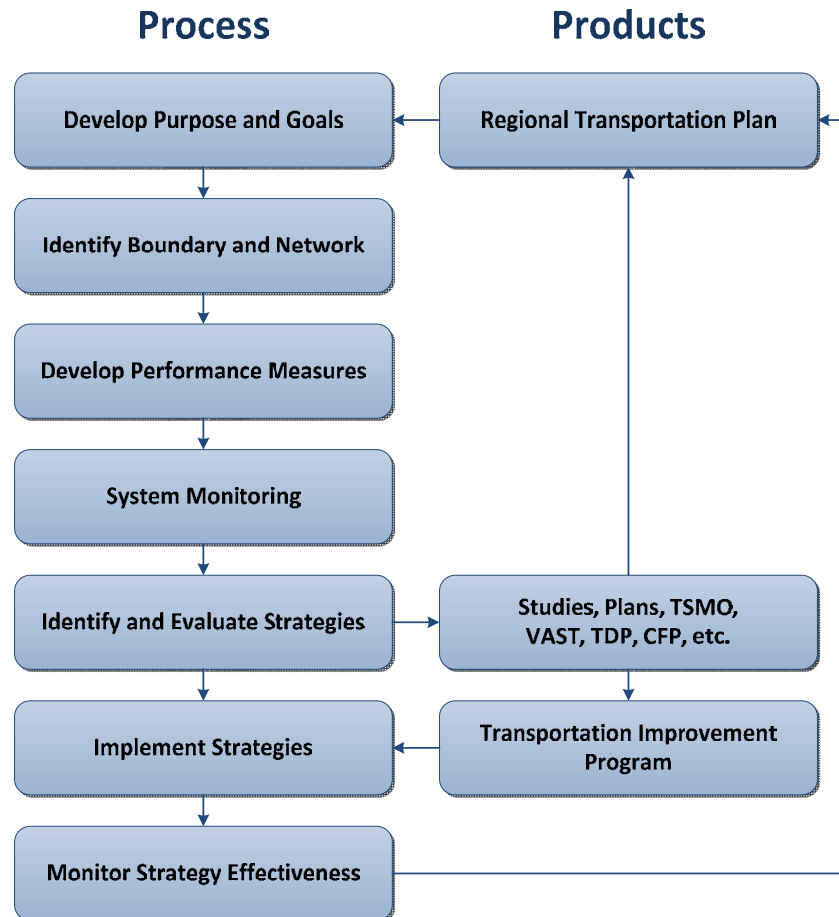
Process

Products

Develop Purpose and Goals

Regional Transportation Plan

Identify Boundary and Network

Develop Performance Measures

System Monitoring

Identify and Evaluate Strategies

Studies, Plans, TSMO, VAST, TDP, CFP, etc.

Implement Strategies

Transportation Improvement Program

Monitor Strategy Effectiveness